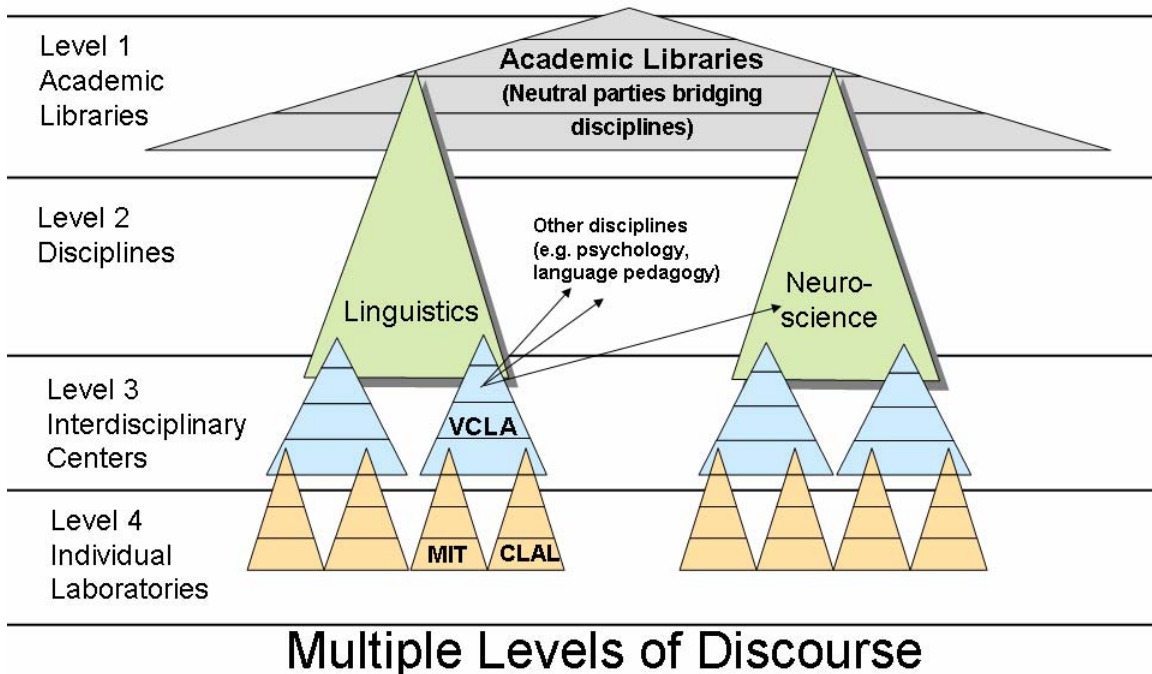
Level 1
Academic
Libraries

Academic Libraries
(Neutral parties bridging disciplines)

Level 2
Disciplines

Other disciplines
(e.g. psychology, language pedagogy)

Linguistics

Neuro-science

Level 3
Interdisciplinary
Centers

VCLA

Level 4
Individual
Laboratories

MIT

CLAL

Multiple Levels of Discourse